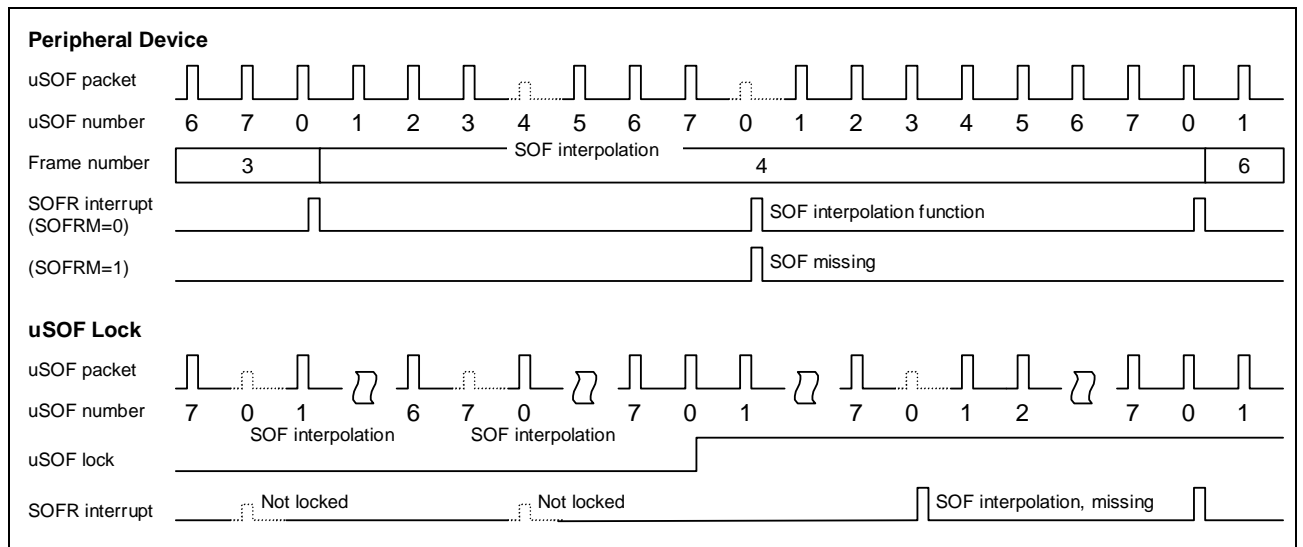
**Peripheral Device**

uSOF packet

uSOF number 6 7 0 1 2 3 4 5 6 7 0 1 2 3 4 5 6 7 0 1

Frame number 3 SOF interpolation 4 6

SOFR interrupt (SOFRM=0) SOF interpolation function

(SOFRM=1) SOF missing

**uSOF Lock**

uSOF packet

uSOF number 7 0 1 6 7 0 7 0 1 7 0 1 2 7 0 1

SOF interpolation SOF interpolation

uSOF lock

SOFR interrupt Not locked Not locked SOF interpolation, missing